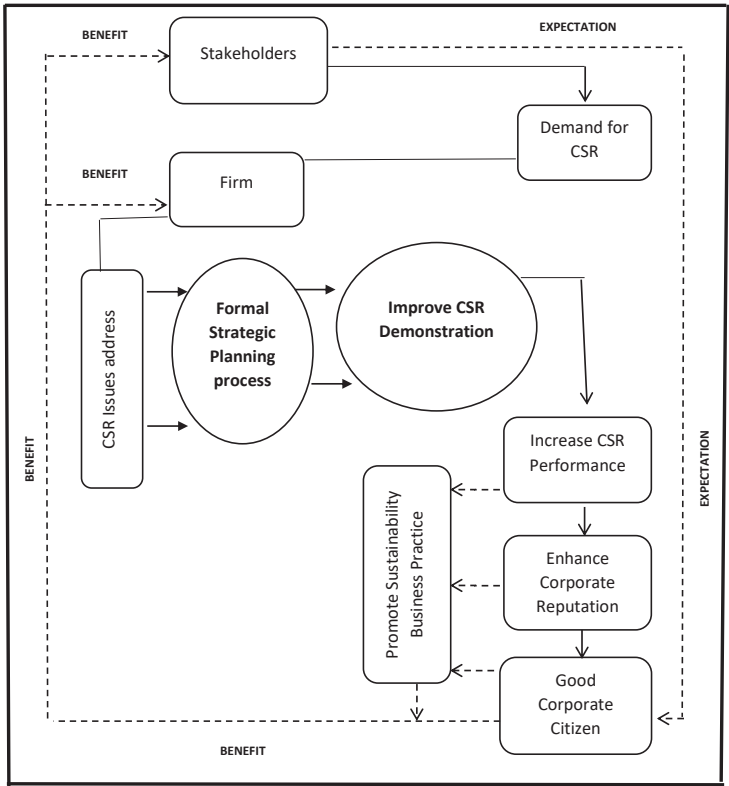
BENEFIT

Stakeholders

EXPECTATION

Demand for CSR

BENEFIT

Firm

CSR Issues address

Formal Strategic Planning process

Improve CSR Demonstration

BENEFIT

Increase CSR Performance

EXPECTATION

Promote Sustainability Business Practice

Enhance Corporate Reputation

Good Corporate Citizen

BENEFIT